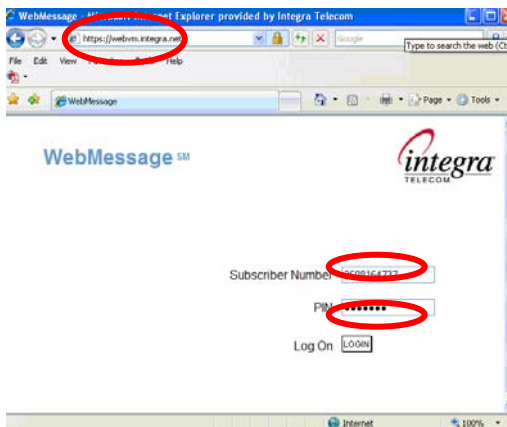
WebMessage - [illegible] Explorer provided by Integra Telecom

https://webvm.integra.net

Google

Type to search the web (Ct

File Edit View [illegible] Help

WebMessage

Page Tools

WebMessage SM

integra TELECOM

Subscriber Number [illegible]

PIN •••••••

Log On LOGIN

Internet

100%